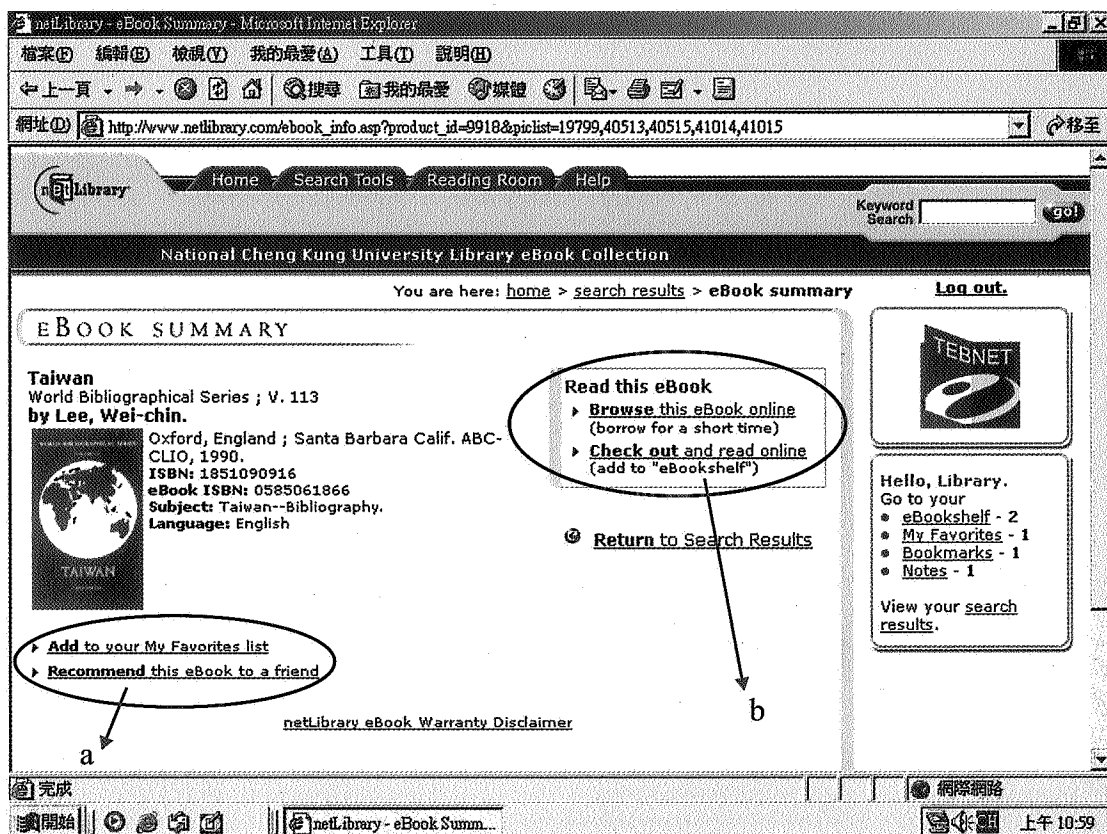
netLibrary - eBook Summary - Microsoft Internet Explorer

檔案(F) 編輯(E) 檢視(V) 我的最愛(A) 工具(T) 說明(H)

上一頁 搜尋 我的最愛 媒體

網址(D) http://www.netlibrary.com/ebook_info.asp?product_id=9918&piclist=19799,40513,40515,41014,41015 移至

netLibrary Home Search Tools Reading Room Help

Keyword Search go!

National Cheng Kung University Library eBook Collection

You are here: home > search results > eBook summary

Log out.

EBOOK SUMMARY

Taiwan
World Bibliographical Series ; V. 113
by Lee, Wei-chin.

Oxford, England ; Santa Barbara Calif. ABC-CLIO, 1990.
ISBN: 1851090916
eBook ISBN: 0585061866
Subject: Taiwan--Bibliography.
Language: English

TAIWAN

Read this eBook
Browse this eBook online (borrow for a short time)
Check out and read online (add to "eBookshelf")

Return to Search Results

TEBNET

Hello, Library.
Go to your
eBookshelf - 2
My Favorites - 1
Bookmarks - 1
Notes - 1

View your search results.

Add to your My Favorites list
Recommend this eBook to a friend

netLibrary eBook Warranty Disclaimer

a

b

完成

網際網路

開始 netLibrary - eBook Summ...

上午 10:59